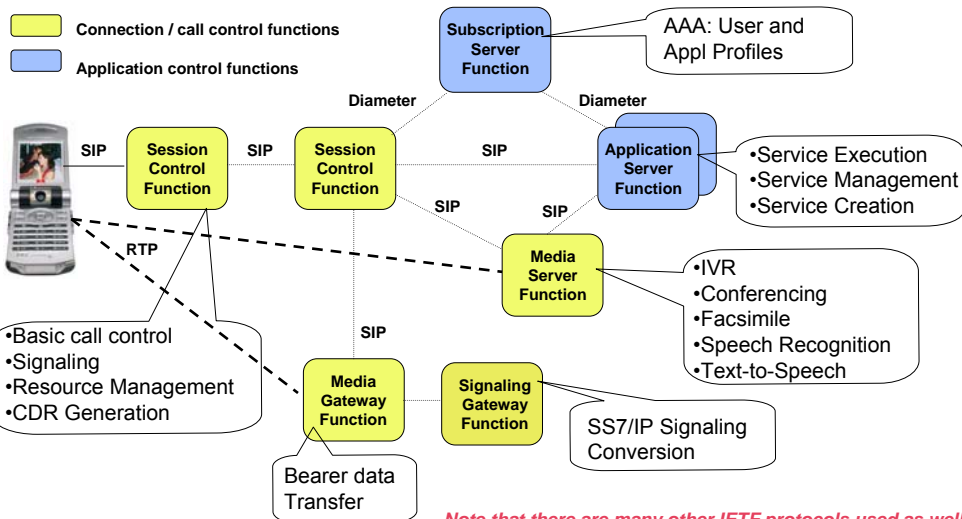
Connection / call control functions

Application control functions

Subscription Server Function

AAA: User and Appl Profiles

Diameter

Diameter

SIP

Session Control Function

SIP

Session Control Function

SIP

Application Server Function

•Service Execution
•Service Management
•Service Creation

SIP

SIP

RTP

Media Server Function

•IVR
•Conferencing
•Facsimile
•Speech Recognition
•Text-to-Speech

SIP

•Basic call control
•Signaling
•Resource Management
•CDR Generation

Media Gateway Function

Signaling Gateway Function

SS7/IP Signaling Conversion

Bearer data Transfer

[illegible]